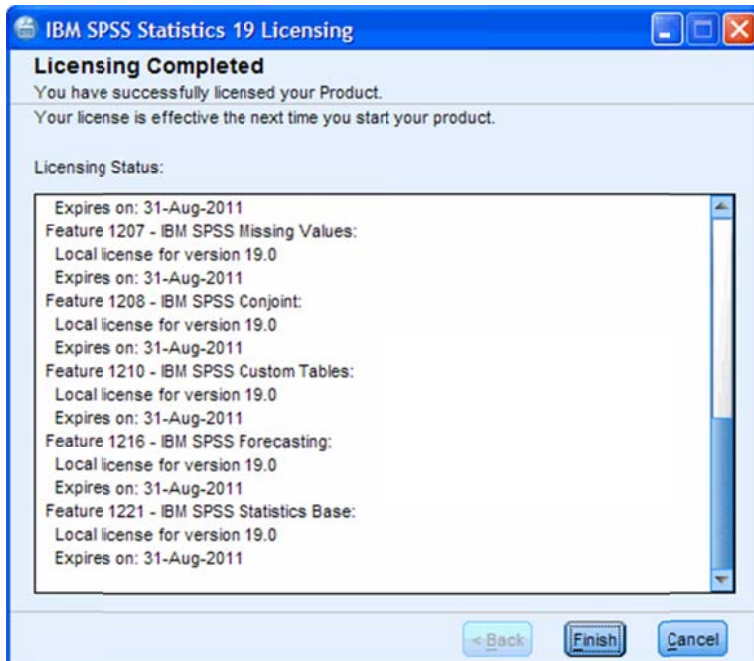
IBM SPSS Statistics 19 Licensing

Licensing Completed
You have successfully licensed your Product.

Your license is effective the next time you start your product.

Licensing Status:

Expires on: 31-Aug-2011
Feature 1207 - IBM SPSS Missing Values:
Local license for version 19.0
Expires on: 31-Aug-2011
Feature 1208 - IBM SPSS Conjoint:
Local license for version 19.0
Expires on: 31-Aug-2011
Feature 1210 - IBM SPSS Custom Tables:
Local license for version 19.0
Expires on: 31-Aug-2011
Feature 1216 - IBM SPSS Forecasting:
Local license for version 19.0
Expires on: 31-Aug-2011
Feature 1221 - IBM SPSS Statistics Base:
Local license for version 19.0
Expires on: 31-Aug-2011

< Back  Finish  Cancel